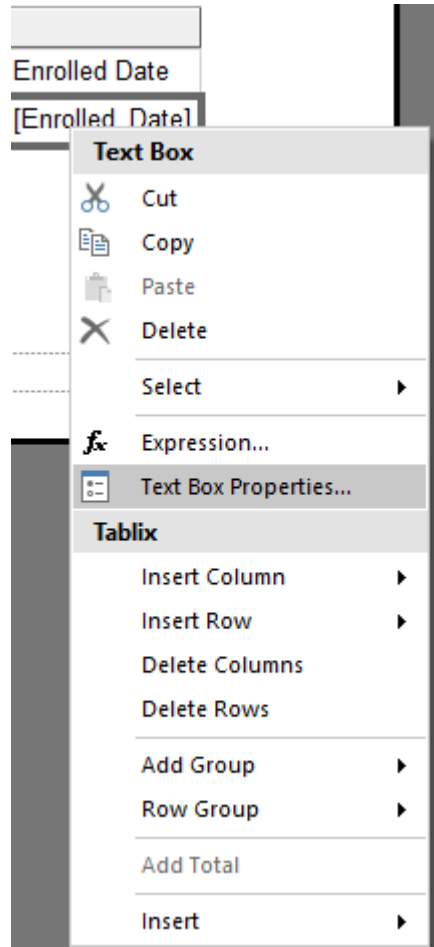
Enrolled Date
[Enrolled_Date]

Text Box
Cut
Copy
Paste
Delete
Select
Expression...
Text Box Properties...
Tablix
Insert Column
Insert Row
Delete Columns
Delete Rows
Add Group
Row Group
Add Total
Insert